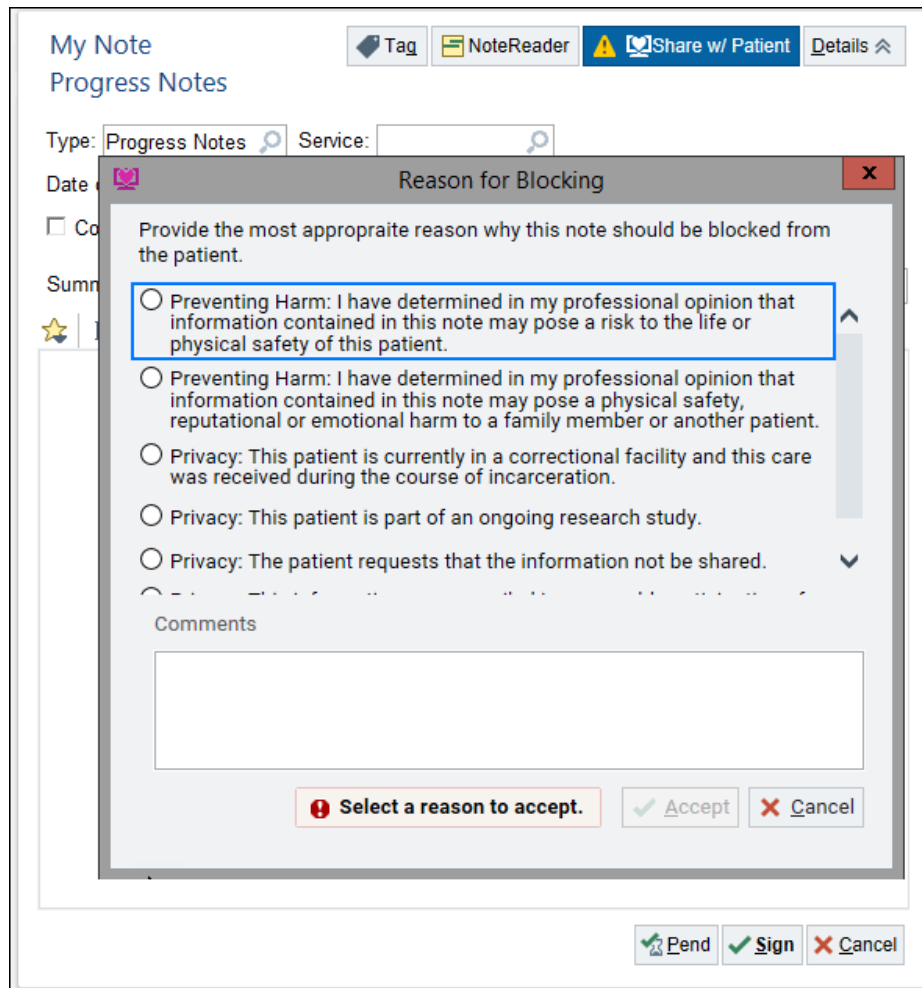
My Note
Progress Notes

Tag NoteReader Share w/ Patient Details

Type: Progress Notes Service:

Date

Co

Summ

Reason for Blocking

Provide the most appropraite reason why this note should be blocked from the patient.

Preventing Harm: I have determined in my professional opinion that information contained in this note may pose a risk to the life or physical safety of this patient.

Preventing Harm: I have determined in my professional opinion that information contained in this note may pose a physical safety, reputational or emotional harm to a family member or another patient.

Privacy: This patient is currently in a correctional facility and this care was received during the course of incarceration.

Privacy: This patient is part of an ongoing research study.

Privacy: The patient requests that the information not be shared.

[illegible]

Comments

Select a reason to accept.

Accept

Cancel

Pend Sign Cancel